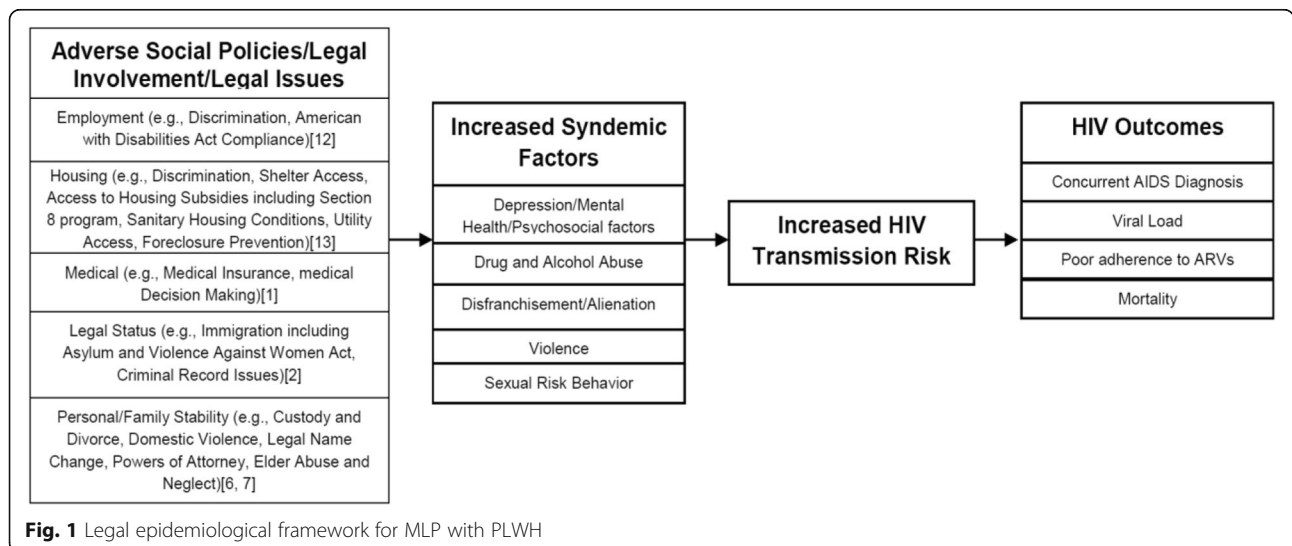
Adverse Social Policies/Legal Involvement/Legal Issues

Employment (e.g., Discrimination, American with Disabilities Act Compliance)[12]

Housing (e.g., Discrimination, Shelter Access, Access to Housing Subsidies including Section 8 program, Sanitary Housing Conditions, Utility Access, Foreclosure Prevention)[13]

Medical (e.g., Medical Insurance, medical Decision Making)[1]

Legal Status (e.g., Immigration including Asylum and Violence Against Women Act, Criminal Record Issues)[2]

Personal/Family Stability (e.g., Custody and Divorce, Domestic Violence, Legal Name Change, Powers of Attorney, Elder Abuse and Neglect)[6, 7]

Increased Syndemic Factors

Depression/Mental Health/Psychosocial factors

Drug and Alcohol Abuse

Disfranchisement/Alienation

Violence

Sexual Risk Behavior

Increased HIV Transmission Risk

HIV Outcomes

Concurrent AIDS Diagnosis

Viral Load

Poor adherence to ARVs

Mortality

Fig. 1 Legal epidemiological framework for MLP with PLWH